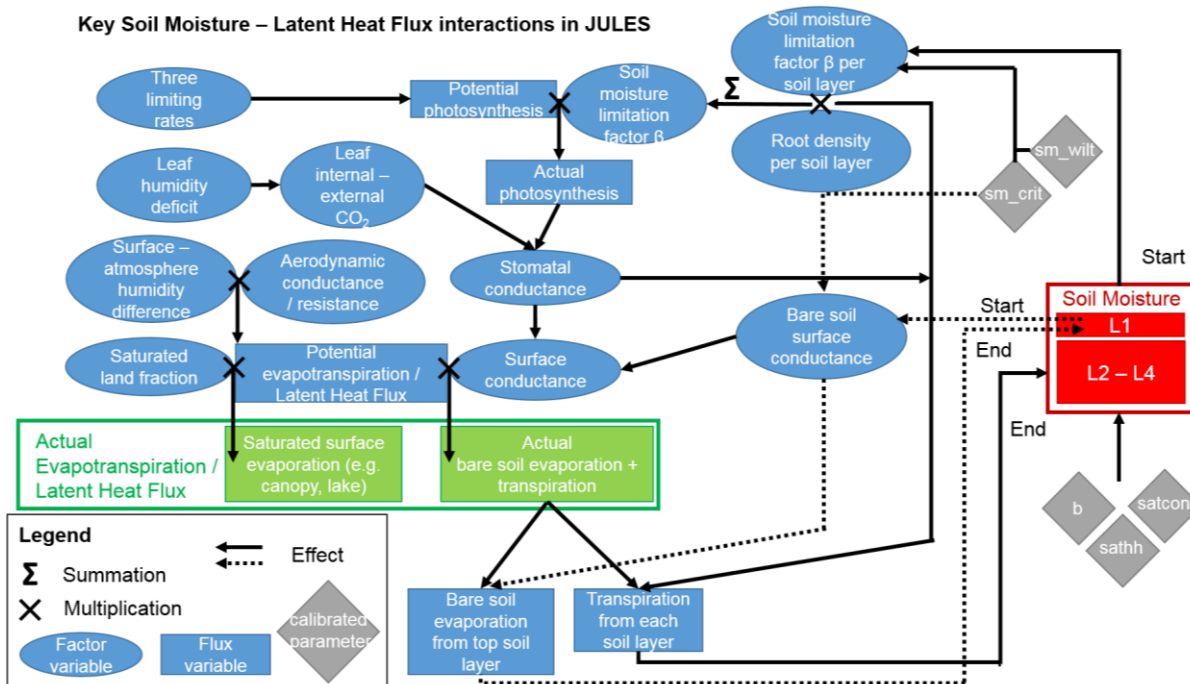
Key Soil Moisture – Latent Heat Flux interactions in JULES

Soil moisture limitation factor β per soil layer

Three limiting rates

Potential photosynthesis

Soil moisture limitation factor β

Σ

Root density per soil layer

sm_wilt

sm_crit

Leaf humidity deficit

Leaf internal – external $CO_2$

Actual photosynthesis

Surface – atmosphere humidity difference

Aerodynamic conductance / resistance

Stomatal conductance

Start

Start

Soil Moisture

L1

Bare soil surface conductance

End

L2 – L4

Saturated land fraction

Potential evapotranspiration / Latent Heat Flux

Surface conductance

End

Actual Evapotranspiration / Latent Heat Flux

Saturated surface evaporation (e.g. canopy, lake)

Actual bare soil evaporation + transpiration

Legend

Effect

Σ Summation

× Multiplication

Factor variable

Flux variable

calibrated parameter

b

satcon

sathh

Bare soil evaporation from top soil layer

Transpiration from each soil layer